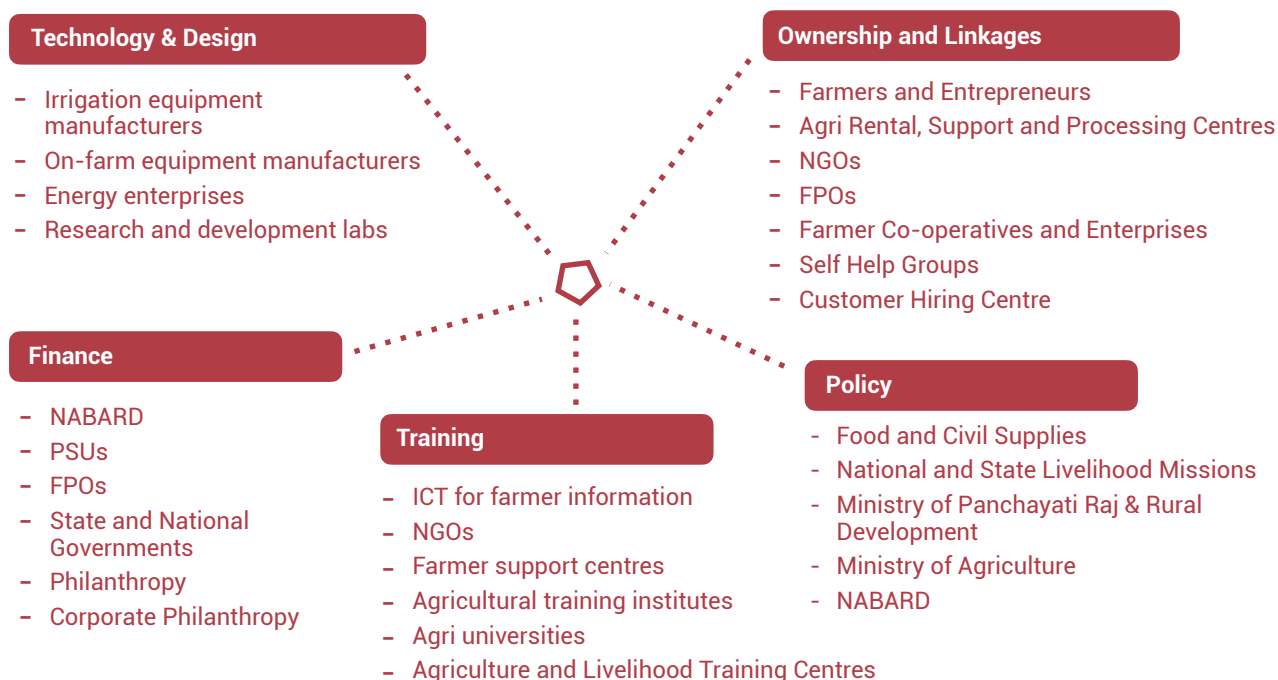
Technology & Design

- Irrigation equipment manufacturers
- On-farm equipment manufacturers
- Energy enterprises
- Research and development labs

Ownership and Linkages

- Farmers and Entrepreneurs
- Agri Rental, Support and Processing Centres
- NGOs
- FPOs
- Farmer Co-operatives and Enterprises
- Self Help Groups
- Customer Hiring Centre

Finance

- NABARD
- PSUs
- FPOs
- State and National Governments
- Philanthropy
- Corporate Philanthropy

Training

- ICT for farmer information
- NGOs
- Farmer support centres
- Agricultural training institutes
- Agri universities
- Agriculture and Livelihood Training Centres

Policy

- Food and Civil Supplies
- National and State Livelihood Missions
- Ministry of Panchayati Raj & Rural Development
- Ministry of Agriculture
- NABARD